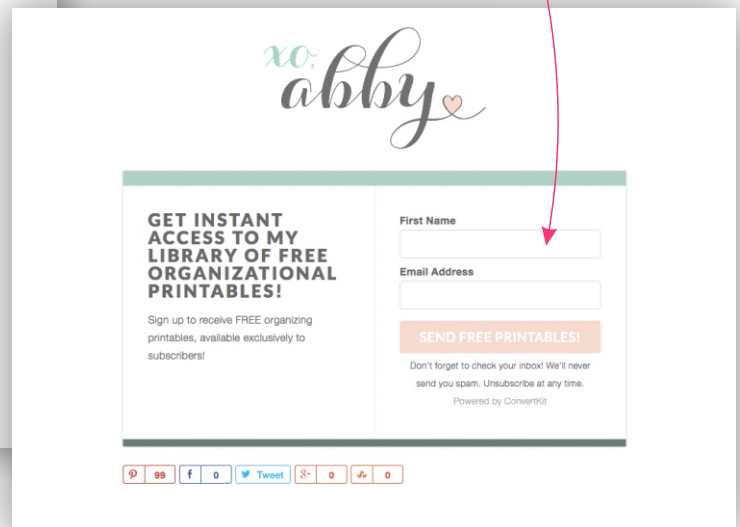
xo, abby

GET INSTANT ACCESS TO MY LIBRARY OF FREE ORGANIZATIONAL PRINTABLES!

Sign up to receive FREE organizing printables, available exclusively to subscribers!

First Name

Email Address

SEND FREE PRINTABLES!

Don't forget to check your inbox! We'll never send you spam. Unsubscribe at any time.

Powered by ConvertKit

99 0 Tweet 0 0